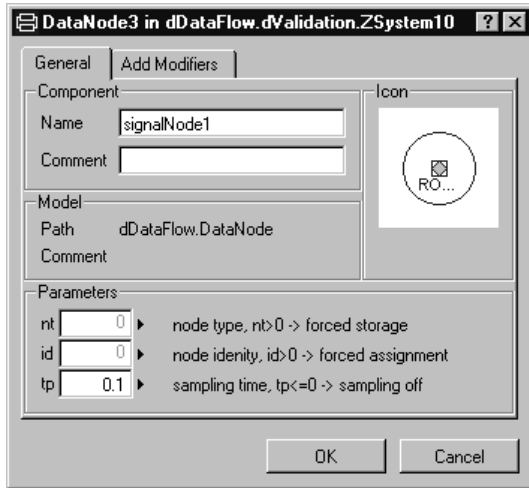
DataNode3 in dDataFlow.dValidation.ZSystem10 ? X

General | Add Modifiers

Component
Name signalNode1
Comment

Icon
RO...

Model
Path dDataFlow.DataNode
Comment

Parameters
nt 0 ▸ node type, nt>0 -> forced storage
id 0 ▸ node idenity, id>0 -> forced assignment
tp 0.1 ▸ sampling time, tp<=0 -> sampling off

OK Cancel